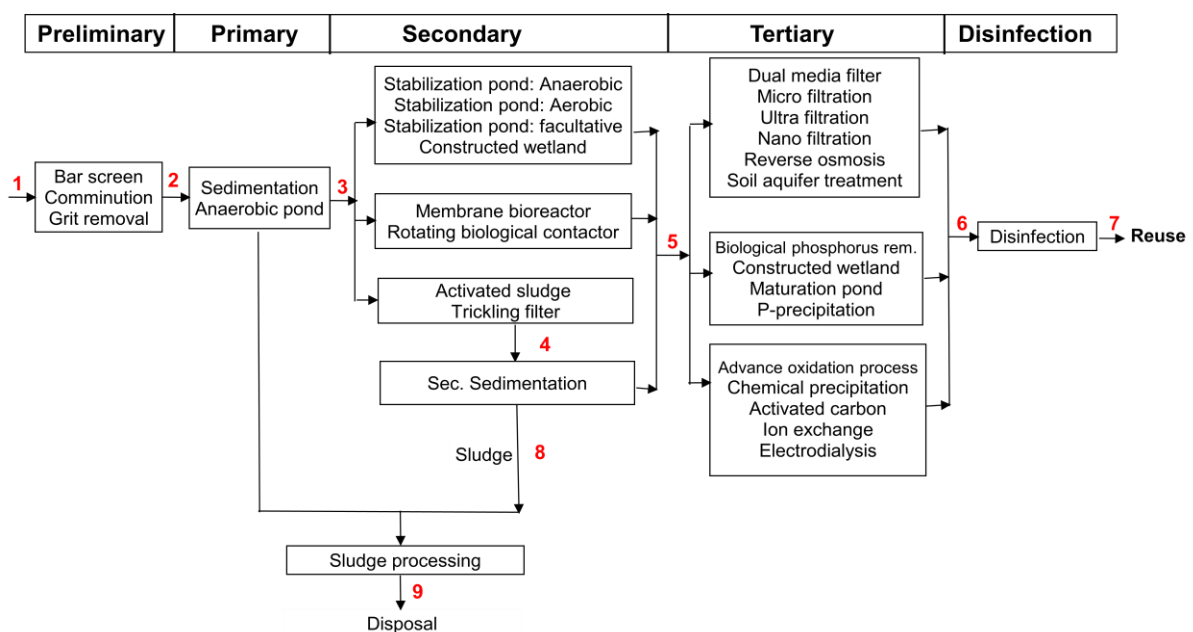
| Preliminary | Primary | Secondary | Tertiary | Disinfection |
|---|---|---|---|---|

1

Bar screen
Comminution
Grit removal

2

Sedimentation
Anaerobic pond

3

Stabilization pond: Anaerobic
Stabilization pond: Aerobic
Stabilization pond: facultative
Constructed wetland

Membrane bioreactor
Rotating biological contactor

Activated sludge
Trickling filter

4

Sec. Sedimentation

Sludge

8

5

Dual media filter
Micro filtration
Ultra filtration
Nano filtration
Reverse osmosis
Soil aquifer treatment

Biological phosphorus rem.
Constructed wetland
Maturation pond
P-precipitation

Advance oxidation process
Chemical precipitation
Activated carbon
Ion exchange
Electrodialysis

6

Disinfection

7

Reuse

Sludge processing

9

Disposal